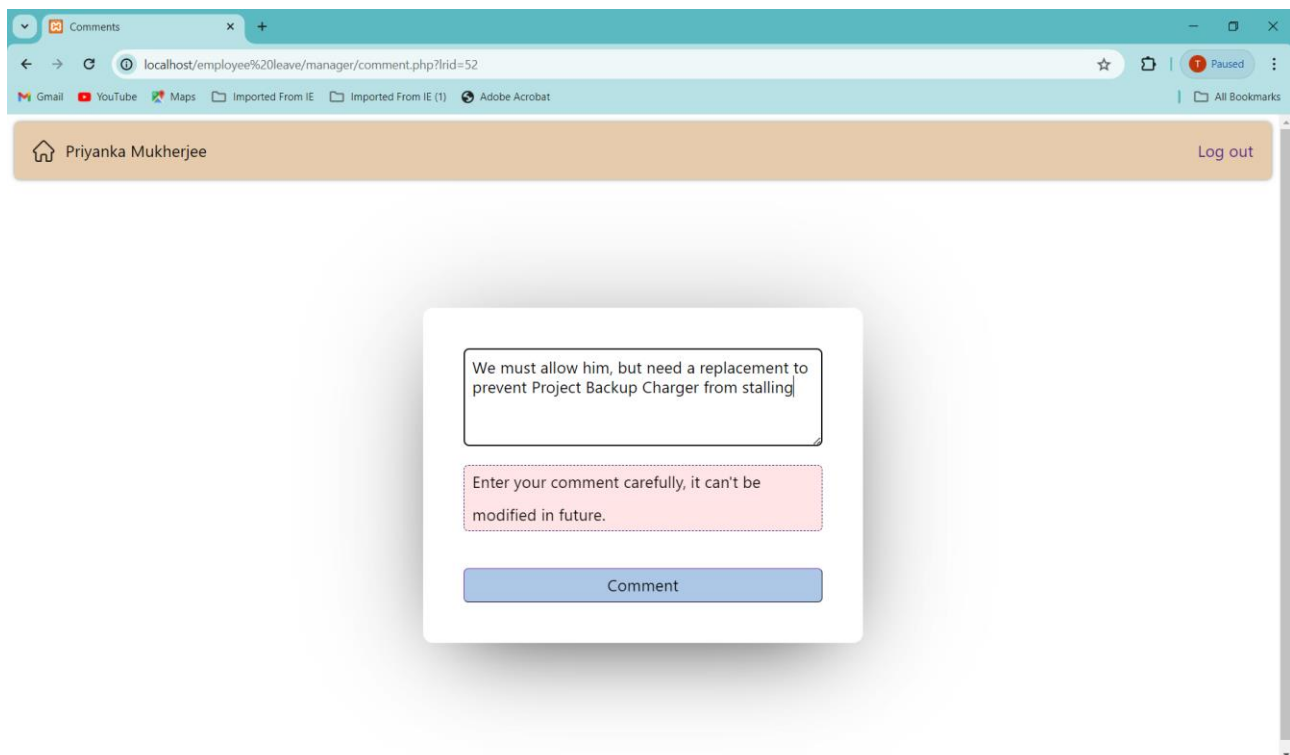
Comments
localhost/employee%20leave/manager/comment.php?lrid=52
T Paused
Gmail YouTube Maps Imported From IE Imported From IE (1) Adobe Acrobat
All Bookmarks

Priyanka Mukherjee
Log out

We must allow him, but need a replacement to prevent Project Backup Charger from stalling

Enter your comment carefully, it can't be modified in future.

Comment